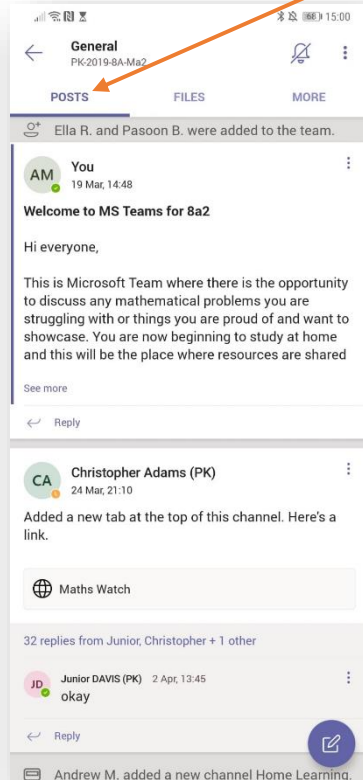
68 15:00

General
PK-2019-8A-Ma2

POSTS FILES MORE

Ella R. and Pasoon B. were added to the team.

AM You
19 Mar, 14:48

Welcome to MS Teams for 8a2

Hi everyone,

This is Microsoft Team where there is the opportunity to discuss any mathematical problems you are struggling with or things you are proud of and want to showcase. You are now beginning to study at home and this will be the place where resources are shared

See more

Reply

CA Christopher Adams (PK)
24 Mar, 21:10

Added a new tab at the top of this channel. Here's a link.

Maths Watch

32 replies from Junior, Christopher + 1 other

JD Junior DAVIS (PK) 2 Apr, 13:45
okay

Reply

Andrew M. added a new channel Home Learning.